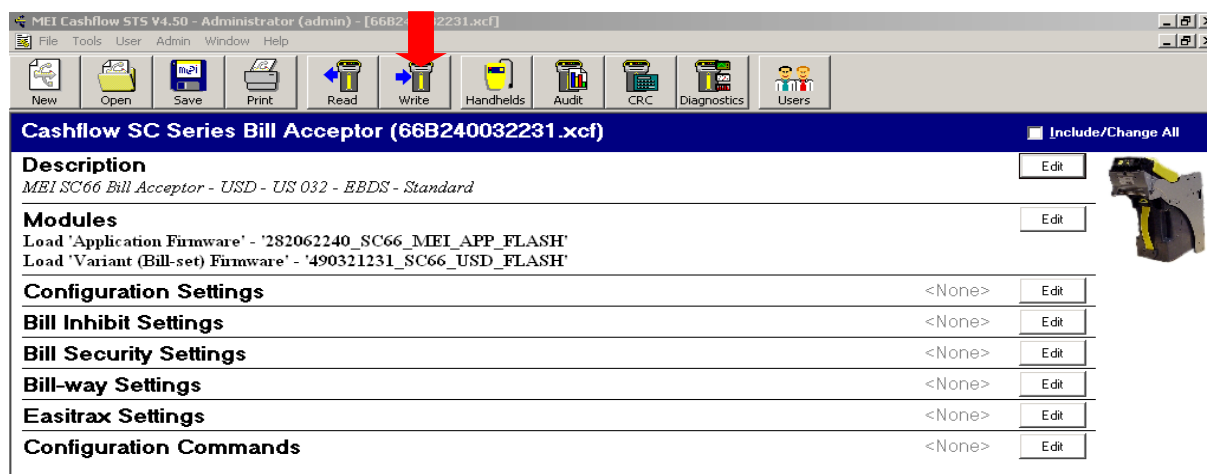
MEI Cashflow STS V4.50 - Administrator (admin) - [66B24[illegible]2231.xcf]

File Tools User Admin Window Help

New Open Save Print Read Write Handhelds Audit CRC Diagnostics Users

Cashflow SC Series Bill Acceptor (66B240032231.xcf)

Include/Change All

Description
MEI SC66 Bill Acceptor - USD - US 032 - EBDS - Standard
Edit

Modules
Load 'Application Firmware' - '282062240_SC66_MEI_APP_FLASH'
Load 'Variant (Bill-set) Firmware' - '490321231_SC66_USD_FLASH'
Edit

Configuration Settings <None> Edit

Bill Inhibit Settings <None> Edit

Bill Security Settings <None> Edit

Bill-way Settings <None> Edit

Easitrax Settings <None> Edit

Configuration Commands <None> Edit